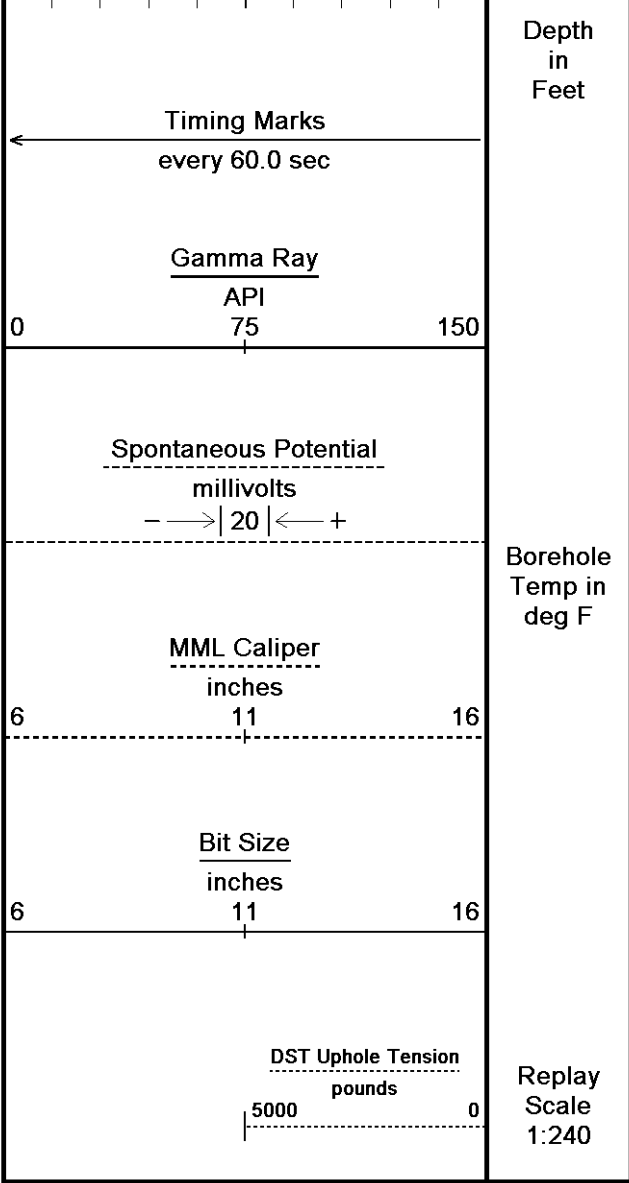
Timing Marks
every 60.0 sec

Gamma Ray
API
0 75 150

Spontaneous Potential
millivolts
$-\longrightarrow|$ 20 $|\longleftarrow+$

MML Caliper
inches
6 11 16

Bit Size
inches
6 11 16

DST Uphole Tension
pounds
5000 0

Depth
in
Feet

Borehole
Temp in
deg F

Replay
Scale
1:240